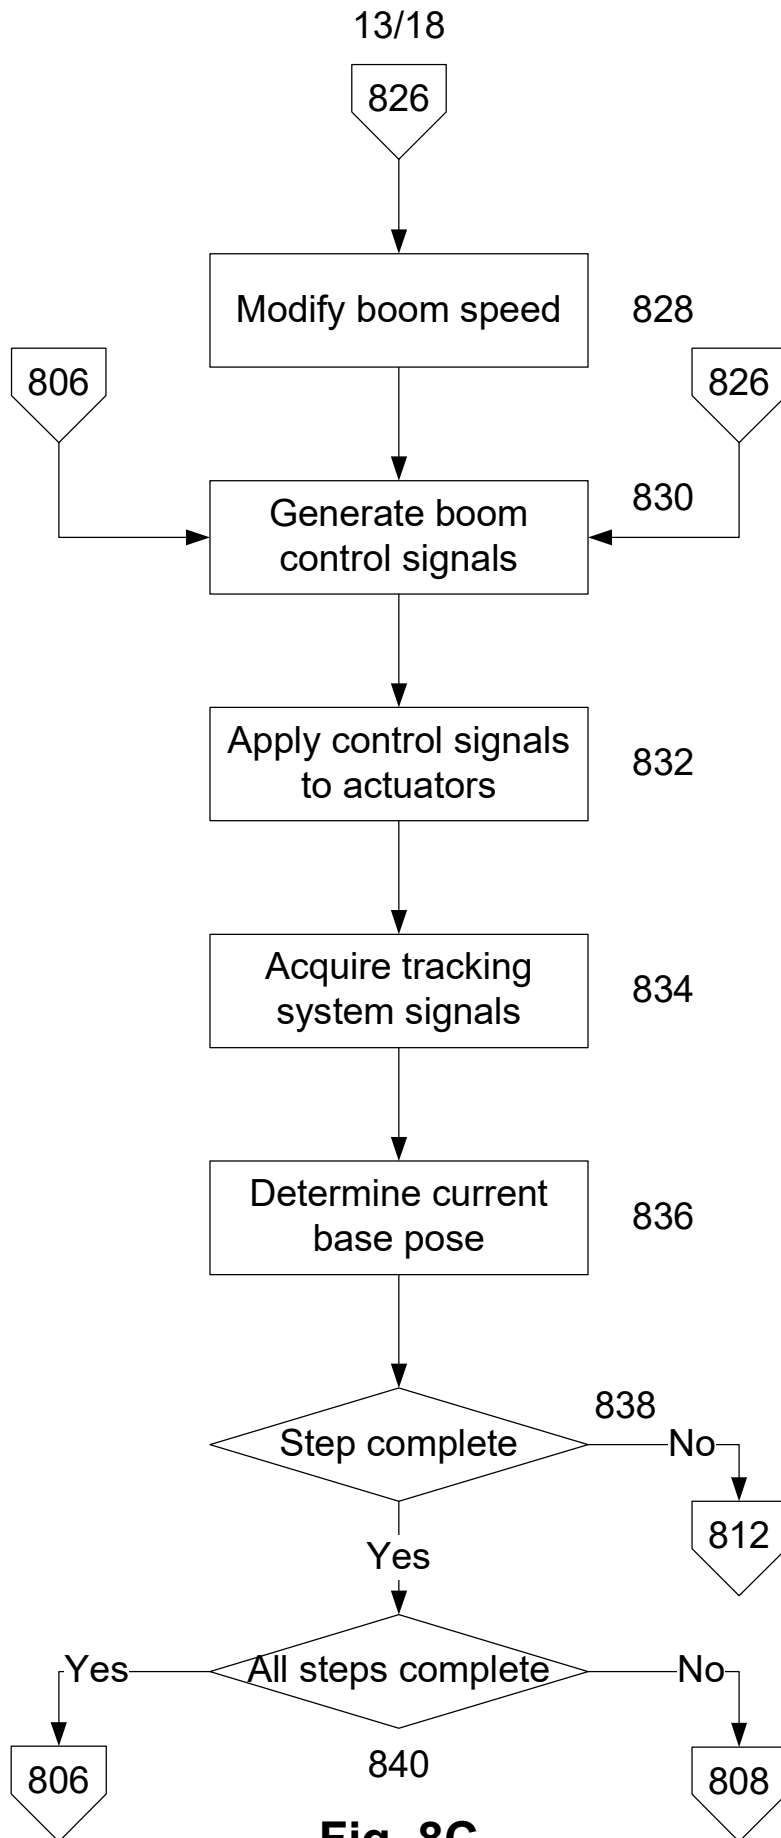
13/18

826

Modify boom speed

828

806

826

Generate boom control signals

830

Apply control signals to actuators

832

Acquire tracking system signals

834

Determine current base pose

836

838

Step complete

No

812

Yes

Yes

All steps complete

No

806

840

808

Fig. 8C